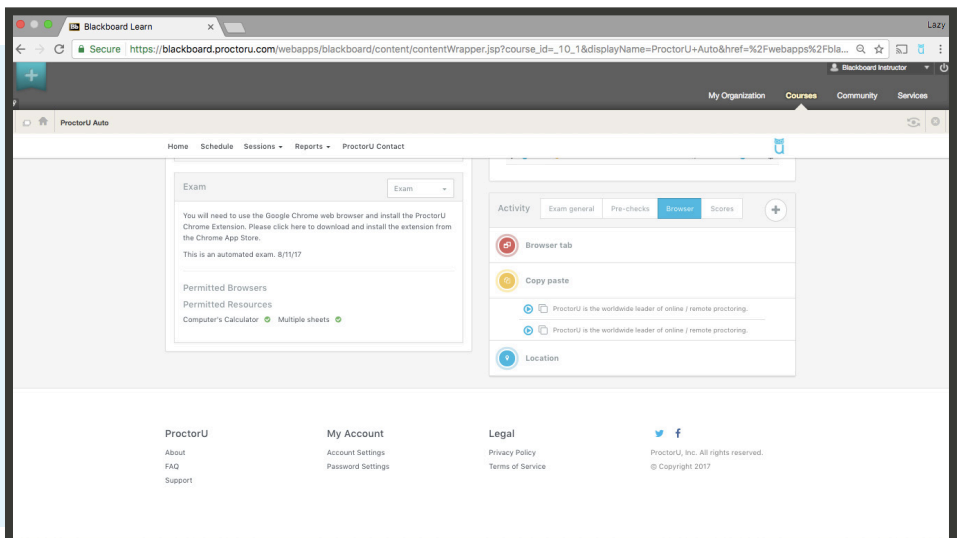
Bb Blackboard Learn ×

Lazy

Secure https://blackboard.proctoru.com/webapps/blackboard/content/contentWrapper.jsp?course_id=_10_1&displayName=ProctorU+Auto&href=%2Fwebapps%2Fbla...

Blackboard Instructor

My Organization Courses Community Services

ProctorU Auto

Home Schedule Sessions Reports ProctorU Contact

Exam

Exam

You will need to use the Google Chrome web browser and install the ProctorU Chrome Extension. Please click here to download and install the extension from the Chrome App Store.

This is an automated exam. 8/11/17

Permitted Browsers

Permitted Resources

Computer's Calculator Multiple sheets

Activity Exam general Pre-checks Browser Scores

Browser tab

Copy paste

ProctorU is the worldwide leader of online / remote proctoring.

ProctorU is the worldwide leader of online / remote proctoring.

Location

ProctorU
About
FAQ
Support

My Account
Account Settings
Password Settings

Legal
Privacy Policy
Terms of Service

ProctorU, Inc. All rights reserved.
© Copyright 2017